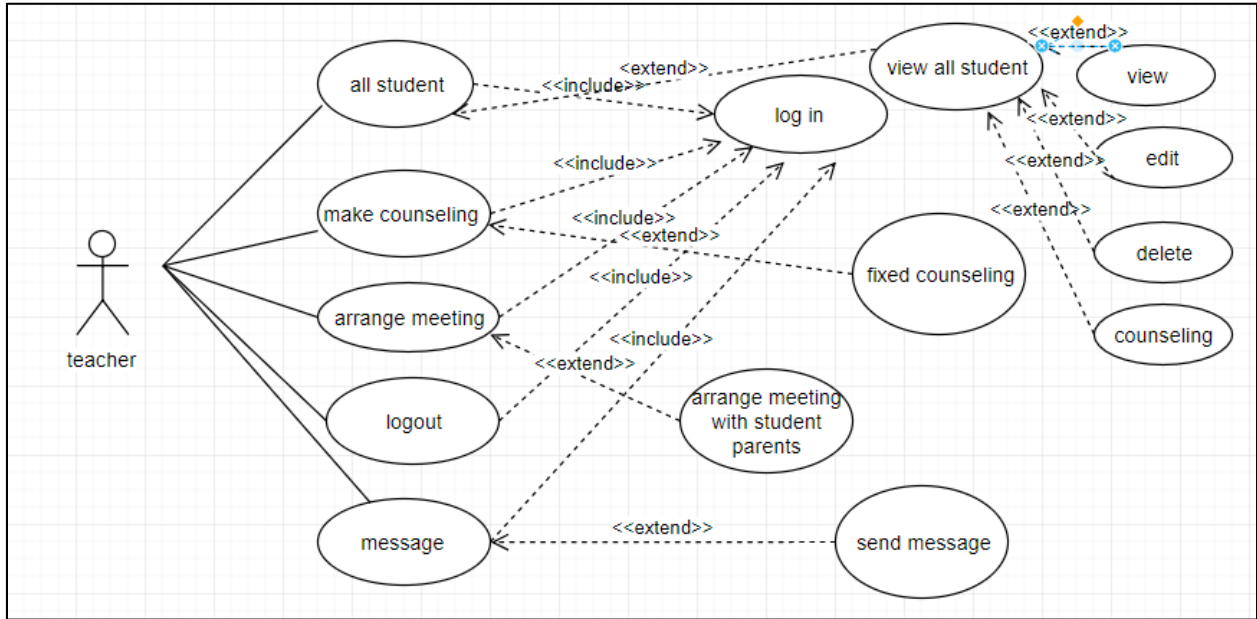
teacher

all student

make counseling

arrange meeting

logout

message

log in

view all student

view

edit

delete

counseling

fixed counseling

arrange meeting with student parents

send message

<<extend>>

<<include>>

<<include>>

<<include>>

<<extend>>

<<include>>

<<include>>

<<extend>>

<<extend>>

<<extend>>

<<extend>>

<<extend>>

<<extend>>